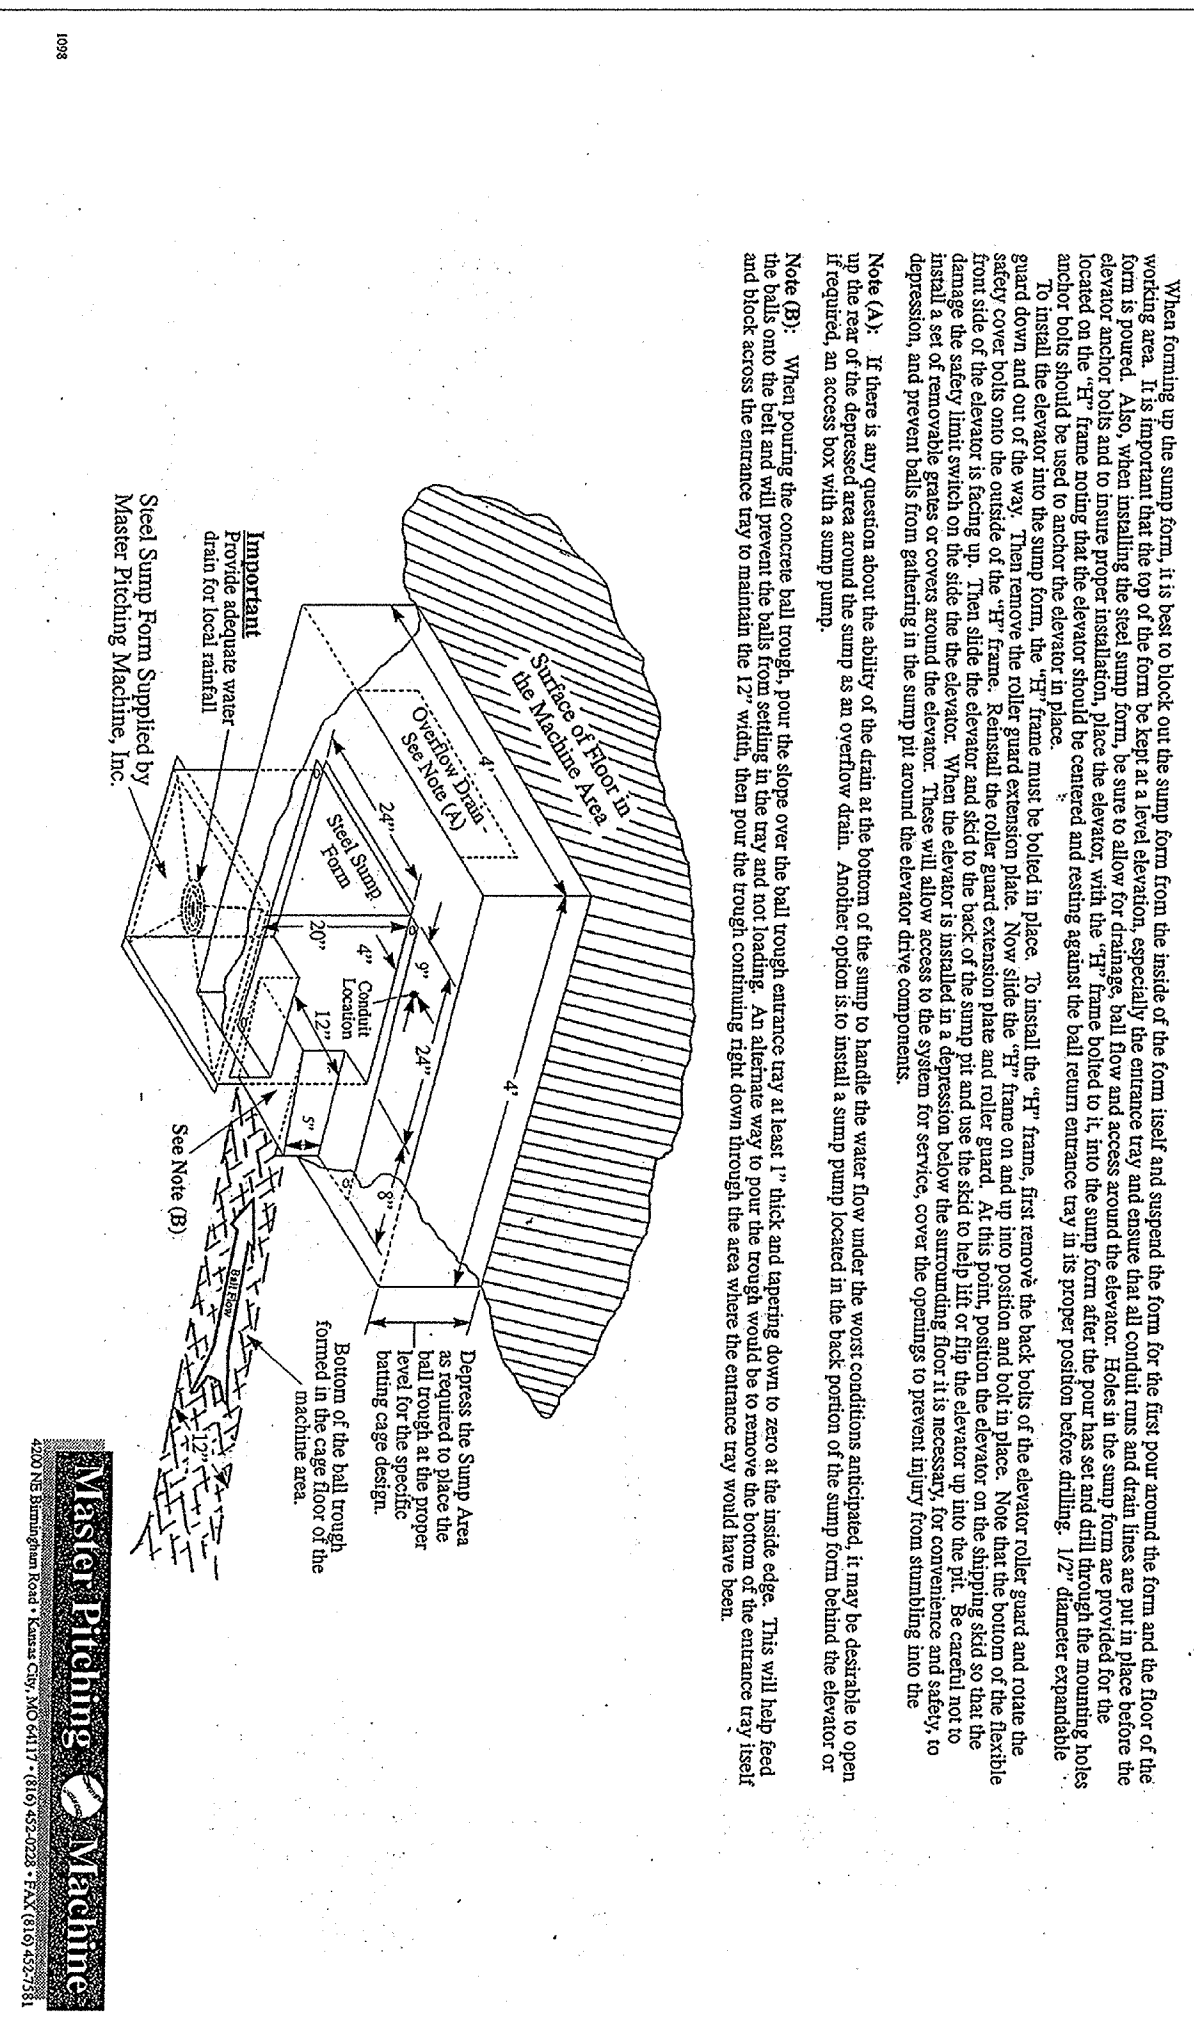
When forming up the sump form, it is best to block out the sump form from the inside of the form itself and suspend the form for the first pour around the form and the floor of the working area. It is important that the top of the form be kept at a level elevation, especially the entrance tray and ensure that all conduit runs and drain lines are put in place before the form is poured. Also, when installing the steel sump form, be sure to allow for drainage, ball flow and access around the elevator. Holes in the sump form are provided for the elevator anchor bolts and to insure proper installation, place the elevator, with the "H" frame bolted to it, into the sump form after the pour has set and drill through the mounting holes located on the "H" frame noting that the elevator should be centered and resting against the ball return entrance tray in its proper position before drilling. 1/2" diameter expandable anchor bolts should be used to anchor the elevator in place.

To install the elevator into the sump form, the "H" frame must be bolted in place. To install the "H" frame, first remove the back bolts of the elevator roller guard and rotate the guard down and out of the way. Then remove the roller guard extension plate. Now slide the "H" frame on and up into position and bolt in place. Note that the bottom of the flexible safety cover bolts onto the outside of the "H" frame. Reinstall the roller guard extension plate and roller guard. At this point, position the elevator on the shipping skid so that the front side of the elevator is facing up. Then slide the elevator and skid to the back of the sump pit and use the skid to help lift or flip the elevator up into the pit. Be careful not to damage the safety limit switch on the side the the elevator. When the elevator is installed in a depression below the surrounding floor it is necessary, for convenience and safety, to install a set of removable grates or covers around the elevator. These will allow access to the system for service, cover the openings to prevent injury from stumbling into the depression, and prevent balls from gathering in the sump pit around the elevator drive components.

Note (A): If there is any question about the ability of the drain at the bottom of the sump to handle the water flow under the worst conditions anticipated, it may be desirable to open up the rear of the depressed area around the sump as an overflow drain. Another option is to install a sump pump located in the back portion of the sump form behind the elevator or if required, an access box with a sump pump.

Note (B): When pouring the concrete ball trough, pour the slope over the ball trough entrance tray at least 1" thick and tapering down to zero at the inside edge. This will help feed the balls onto the belt and will prevent the balls from settling in the tray and not loading. An alternate way to pour the trough would be to remove the bottom of the entrance tray itself and block across the entrance tray to maintain the 12" width, then pour the trough continuing right down through the area where the entrance tray would have been.

Surface of Floor in the Machine Area

4'

4'

Overflow Drain - See Note (A)

24"

Steel Sump Form

20"

4"

9"

Conduit Location

24"

12"

5"

8"

5"

Important
Provide adequate water drain for local rainfall

Steel Sump Form Supplied by Master Pitching Machine, Inc.

See Note (B)

Depress the Sump Area as required to place the ball trough at the proper level for the specific batting cage design.

Bottom of the ball trough formed in the cage floor of the machine area.

Ball Flow

12"

Master Pitching Machine

4200 NE Birmingham Road • Kansas City, MO 64117 • (816) 452-0228 • FAX (816) 452-7581

1098